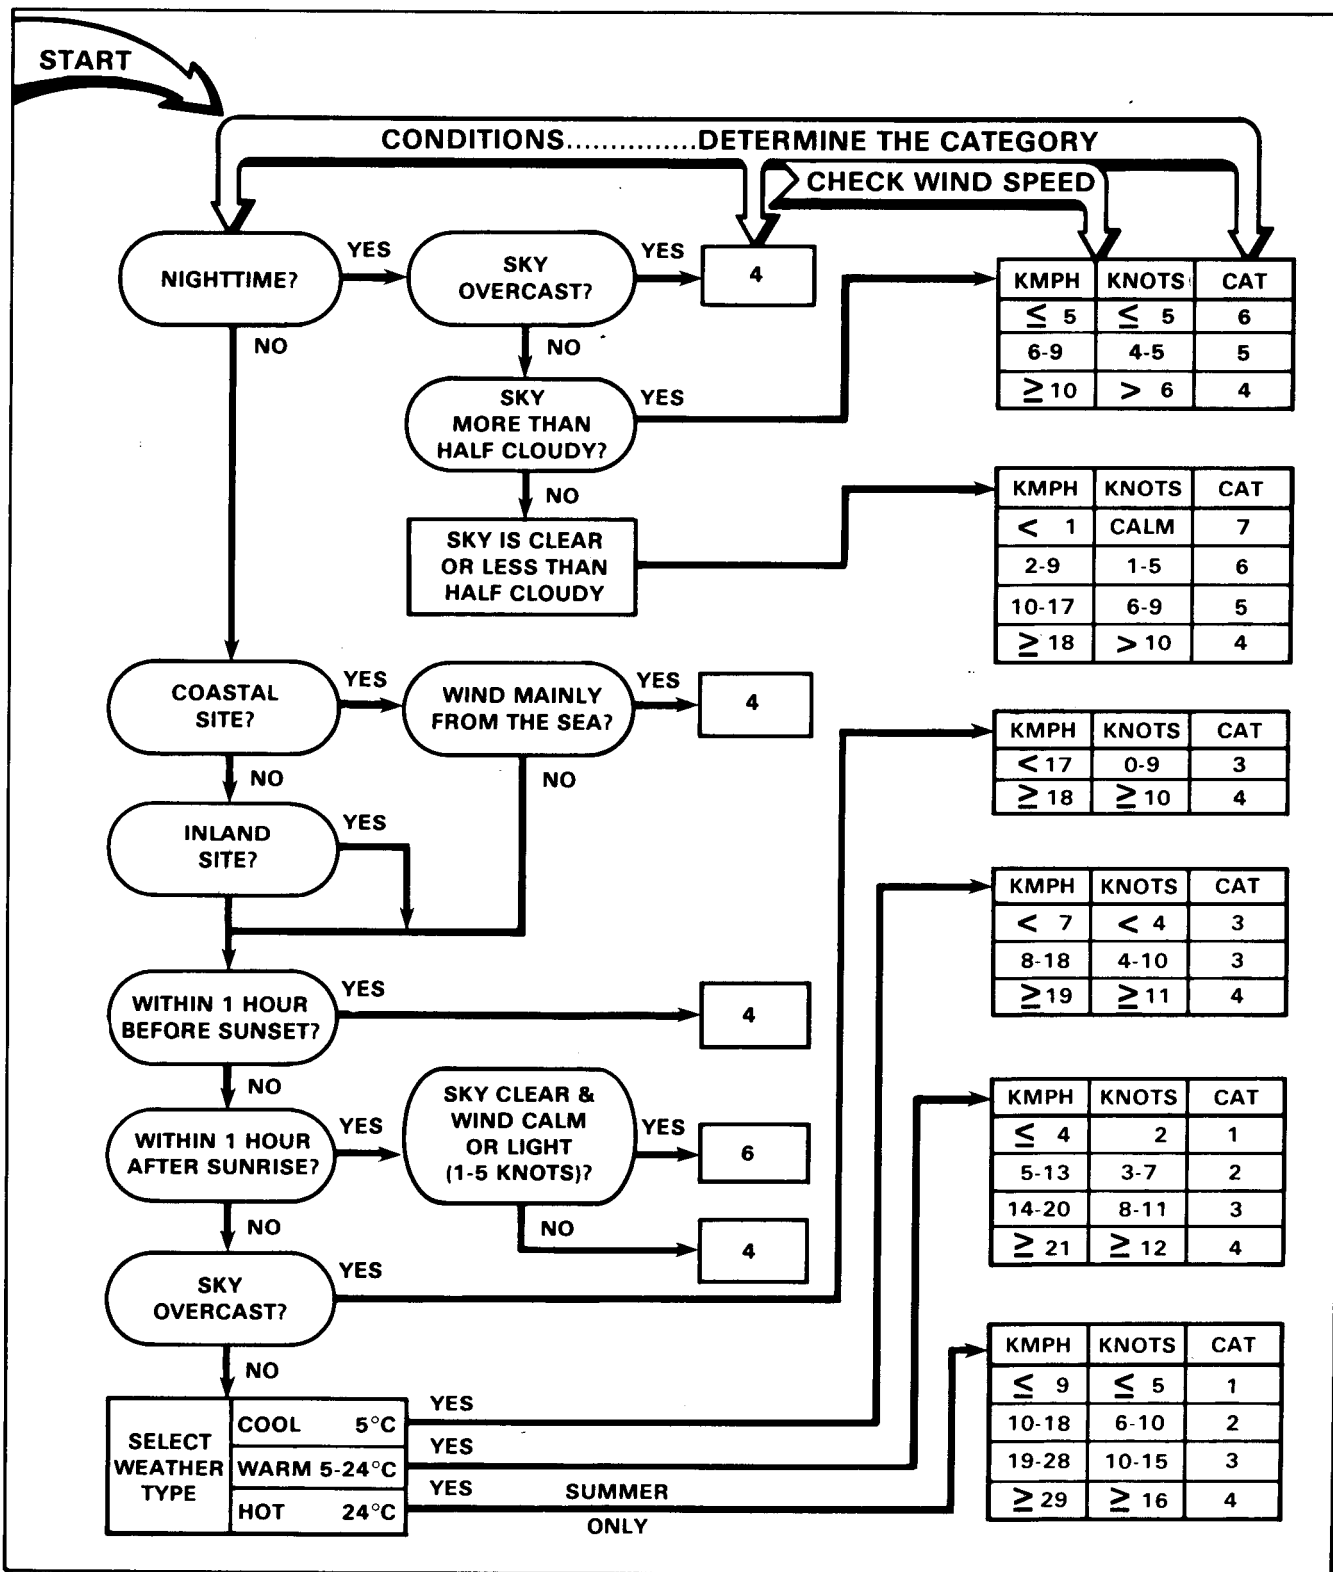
START

CONDITIONS...............DETERMINE THE CATEGORY

CHECK WIND SPEED

NIGHTTIME?

YES

SKY OVERCAST?

YES

4

NO

NO

SKY MORE THAN HALF CLOUDY?

YES

| KMPH | KNOTS | CAT |
|---|---|---|
| $\leq$ 5 | $\leq$ 5 | 6 |
| 6-9 | 4-5 | 5 |
| $\geq$ 10 | > 6 | 4 |

NO

SKY IS CLEAR OR LESS THAN HALF CLOUDY

| KMPH | KNOTS | CAT |
|---|---|---|
| < 1 | CALM | 7 |
| 2-9 | 1-5 | 6 |
| 10-17 | 6-9 | 5 |
| $\geq$ 18 | > 10 | 4 |

COASTAL SITE?

YES

WIND MAINLY FROM THE SEA?

YES

4

| KMPH | KNOTS | CAT |
|---|---|---|
| < 17 | 0-9 | 3 |
| $\geq$ 18 | $\geq$ 10 | 4 |

NO

NO

INLAND SITE?

YES

| KMPH | KNOTS | CAT |
|---|---|---|
| < 7 | < 4 | 3 |
| 8-18 | 4-10 | 3 |
| $\geq$ 19 | $\geq$ 11 | 4 |

WITHIN 1 HOUR BEFORE SUNSET?

YES

4

NO

WITHIN 1 HOUR AFTER SUNRISE?

YES

SKY CLEAR & WIND CALM OR LIGHT (1-5 KNOTS)?

YES

6

| KMPH | KNOTS | CAT |
|---|---|---|
| $\leq$ 4 | 2 | 1 |
| 5-13 | 3-7 | 2 |
| 14-20 | 8-11 | 3 |
| $\geq$ 21 | $\geq$ 12 | 4 |

NO

NO

4

SKY OVERCAST?

YES

NO

| KMPH | KNOTS | CAT |
|---|---|---|
| $\leq$ 9 | $\leq$ 5 | 1 |
| 10-18 | 6-10 | 2 |
| 19-28 | 10-15 | 3 |
| $\geq$ 29 | $\geq$ 16 | 4 |

SELECT WEATHER TYPE

COOL 5°C

WARM 5-24°C

HOT 24°C

YES

YES

YES

SUMMER ONLY